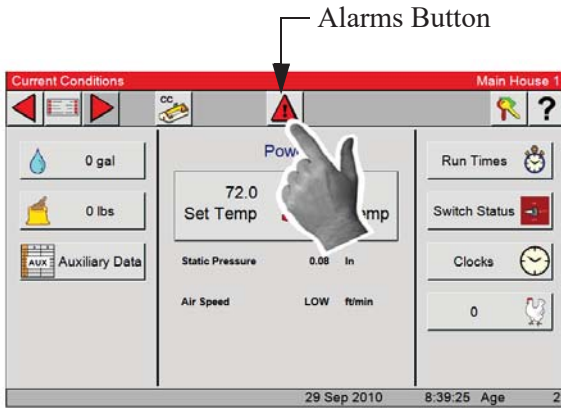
Alarms Button

Current Conditions

Main House 1

CC

?

0 gal

0 lbs

AUX Auxiliary Data

Pow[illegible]

72.0
Set Temp

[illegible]emp

Static Pressure 0.08 In

Air Speed LOW ft/min

Run Times

Switch Status

Clocks

0

29 Sep 2010 8:39:25 Age 2